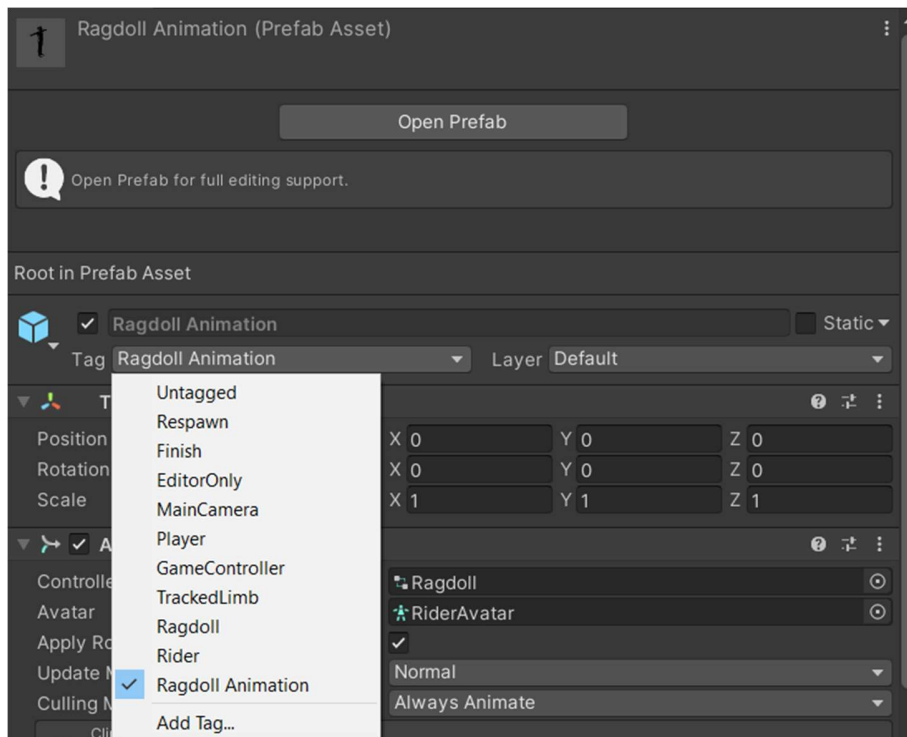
Ragdoll Animation (Prefab Asset)

Open Prefab

Open Prefab for full editing support.

Root in Prefab Asset

Ragdoll Animation

Static

Tag Ragdoll Animation

Layer Default

T

Position

Rotation

Scale

X 0 Y 0 Z 0

X 0 Y 0 Z 0

X 1 Y 1 Z 1

A

Controlle

Avatar

Apply Ro

Update M

Culling M

Cli

Ragdoll

RiderAvatar

✓

Normal

Always Animate

Untagged
Respawn
Finish
EditorOnly
MainCamera
Player
GameController
TrackedLimb
Ragdoll
Rider
✓ Ragdoll Animation
Add Tag...